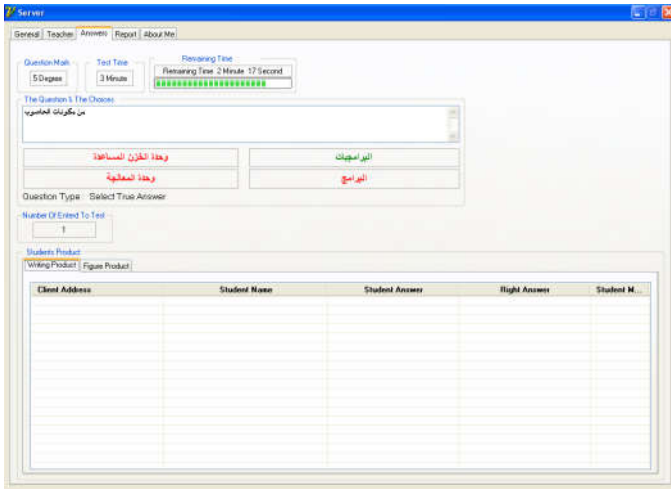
Server

General | Teacher | Answers | Report | About Me

Question Mark
5 Degree

Test Time
3 Minute

Remaining Time
Remaining Time 2 Minute 17 Second

The Question & The Choices
من مكونات الحاسوب

وحدة الخزن المساعدة

البرمجيات

وحدة المعالجة

البرامج

Question Type Select True Answer

Number Of Entred To Test
1

Students Product
Writing Product | Figure Product

| Client Address | Student Name | Student Answer | Right Answer | Student M... |
|---|---|---|---|---|